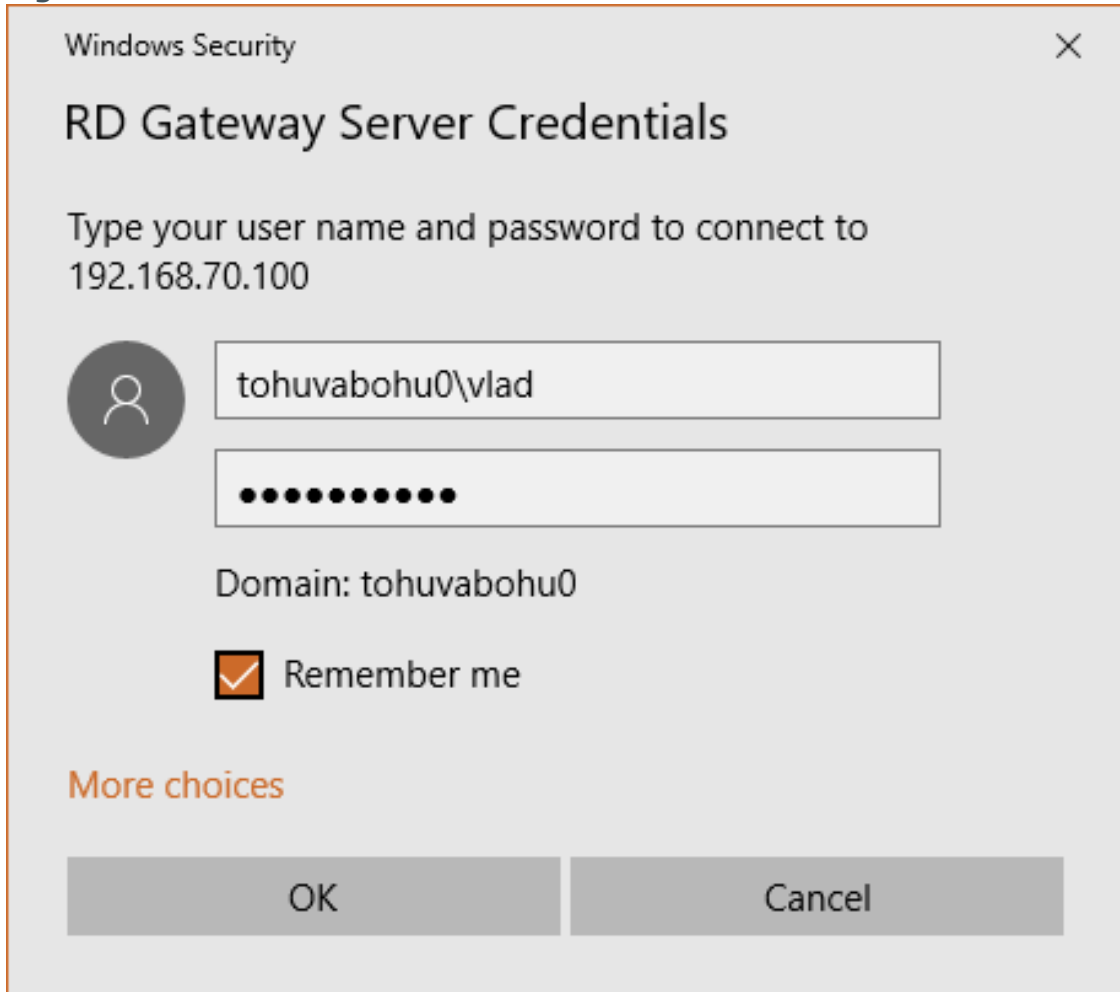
Windows Security

×

RD Gateway Server Credentials

Type your user name and password to connect to 192.168.70.100

tohuvabohu0\vlad

•••••••••••

Domain: tohuvabohu0

Remember me

More choices

OK

Cancel